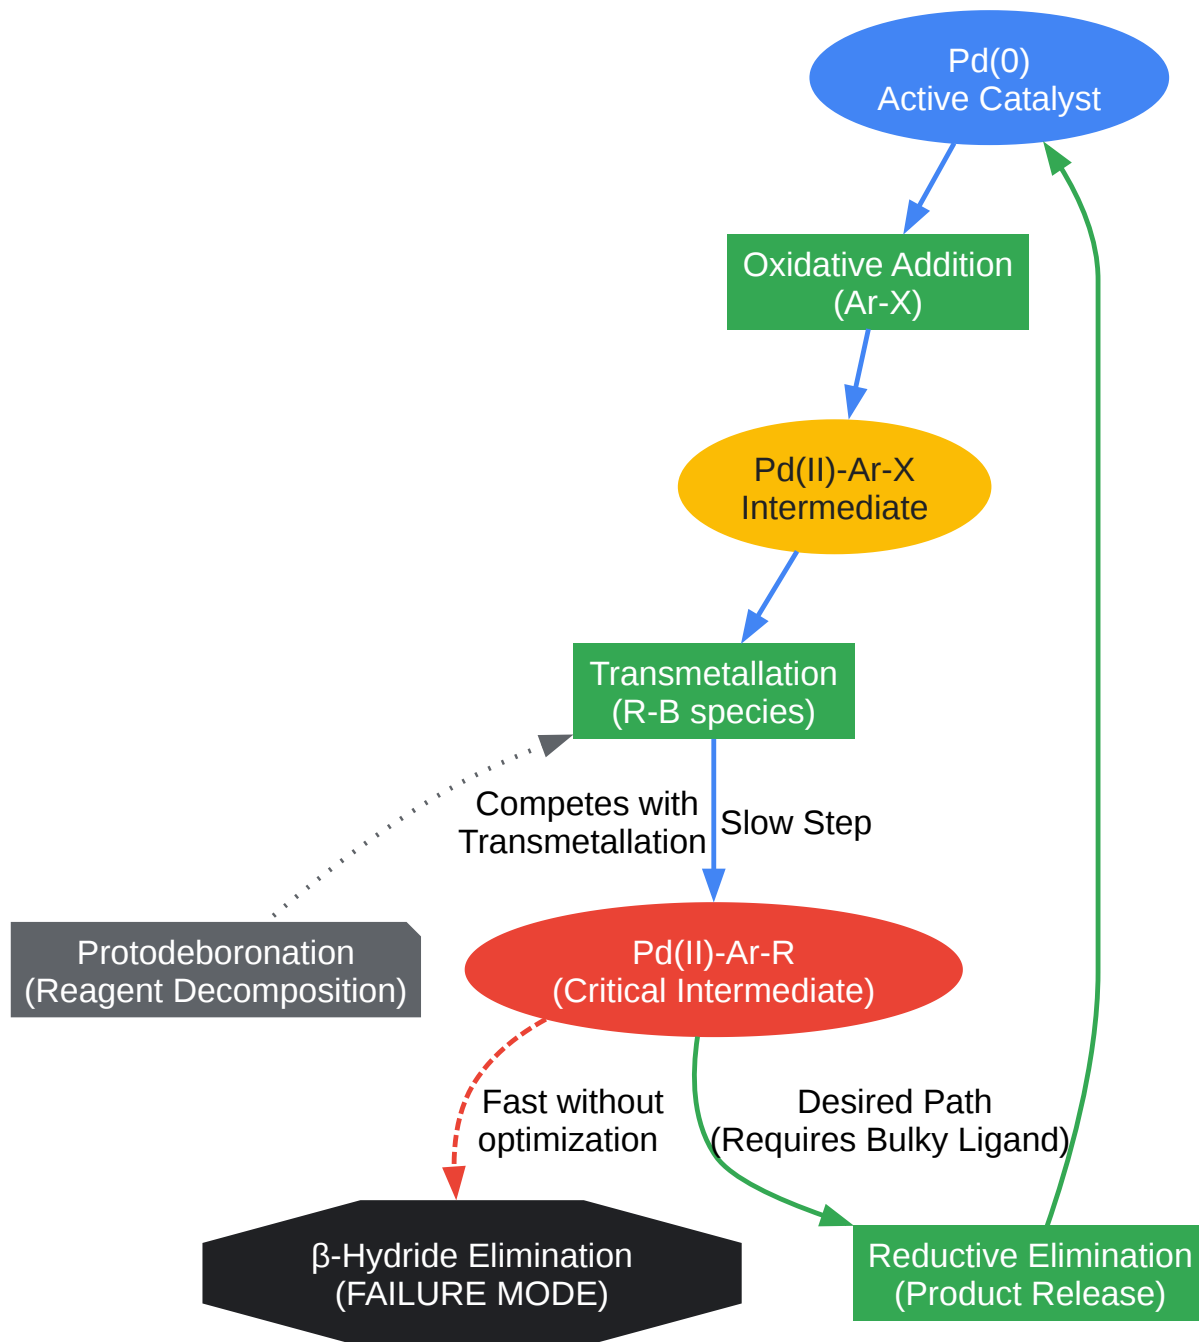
Pd(0)
Active Catalyst

Oxidative Addition
(Ar-X)

Pd(II)-Ar-X
Intermediate

Transmetallation
(R-B species)

Competes with
Transmetallation

Slow Step

Protodeboronation
(Reagent Decomposition)

Pd(II)-Ar-R
(Critical Intermediate)

Fast without
optimization

Desired Path
(Requires Bulky Ligand)

β-Hydride Elimination
(FAILURE MODE)

Reductive Elimination
(Product Release)